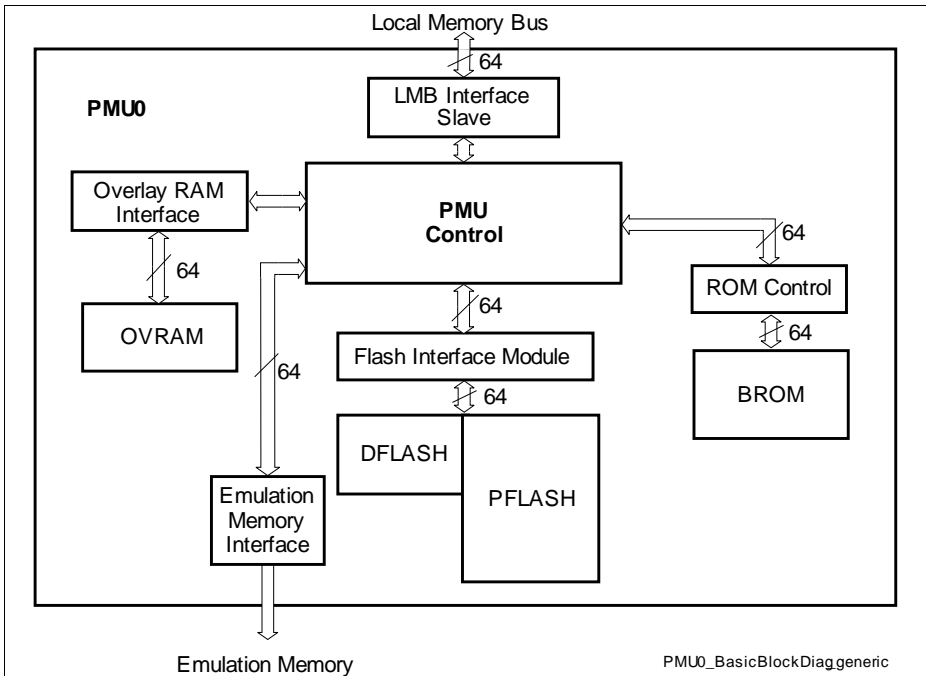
Local Memory Bus

64

PMU0

LMB Interface Slave

Overlay RAM Interface

PMU Control

64

64

ROM Control

64

64

OVRAM

Flash Interface Module

64

64

BROM

DFLASH

PFLASH

Emulation Memory Interface

Emulation Memory

PMU0_BasicBlockDiag.generic